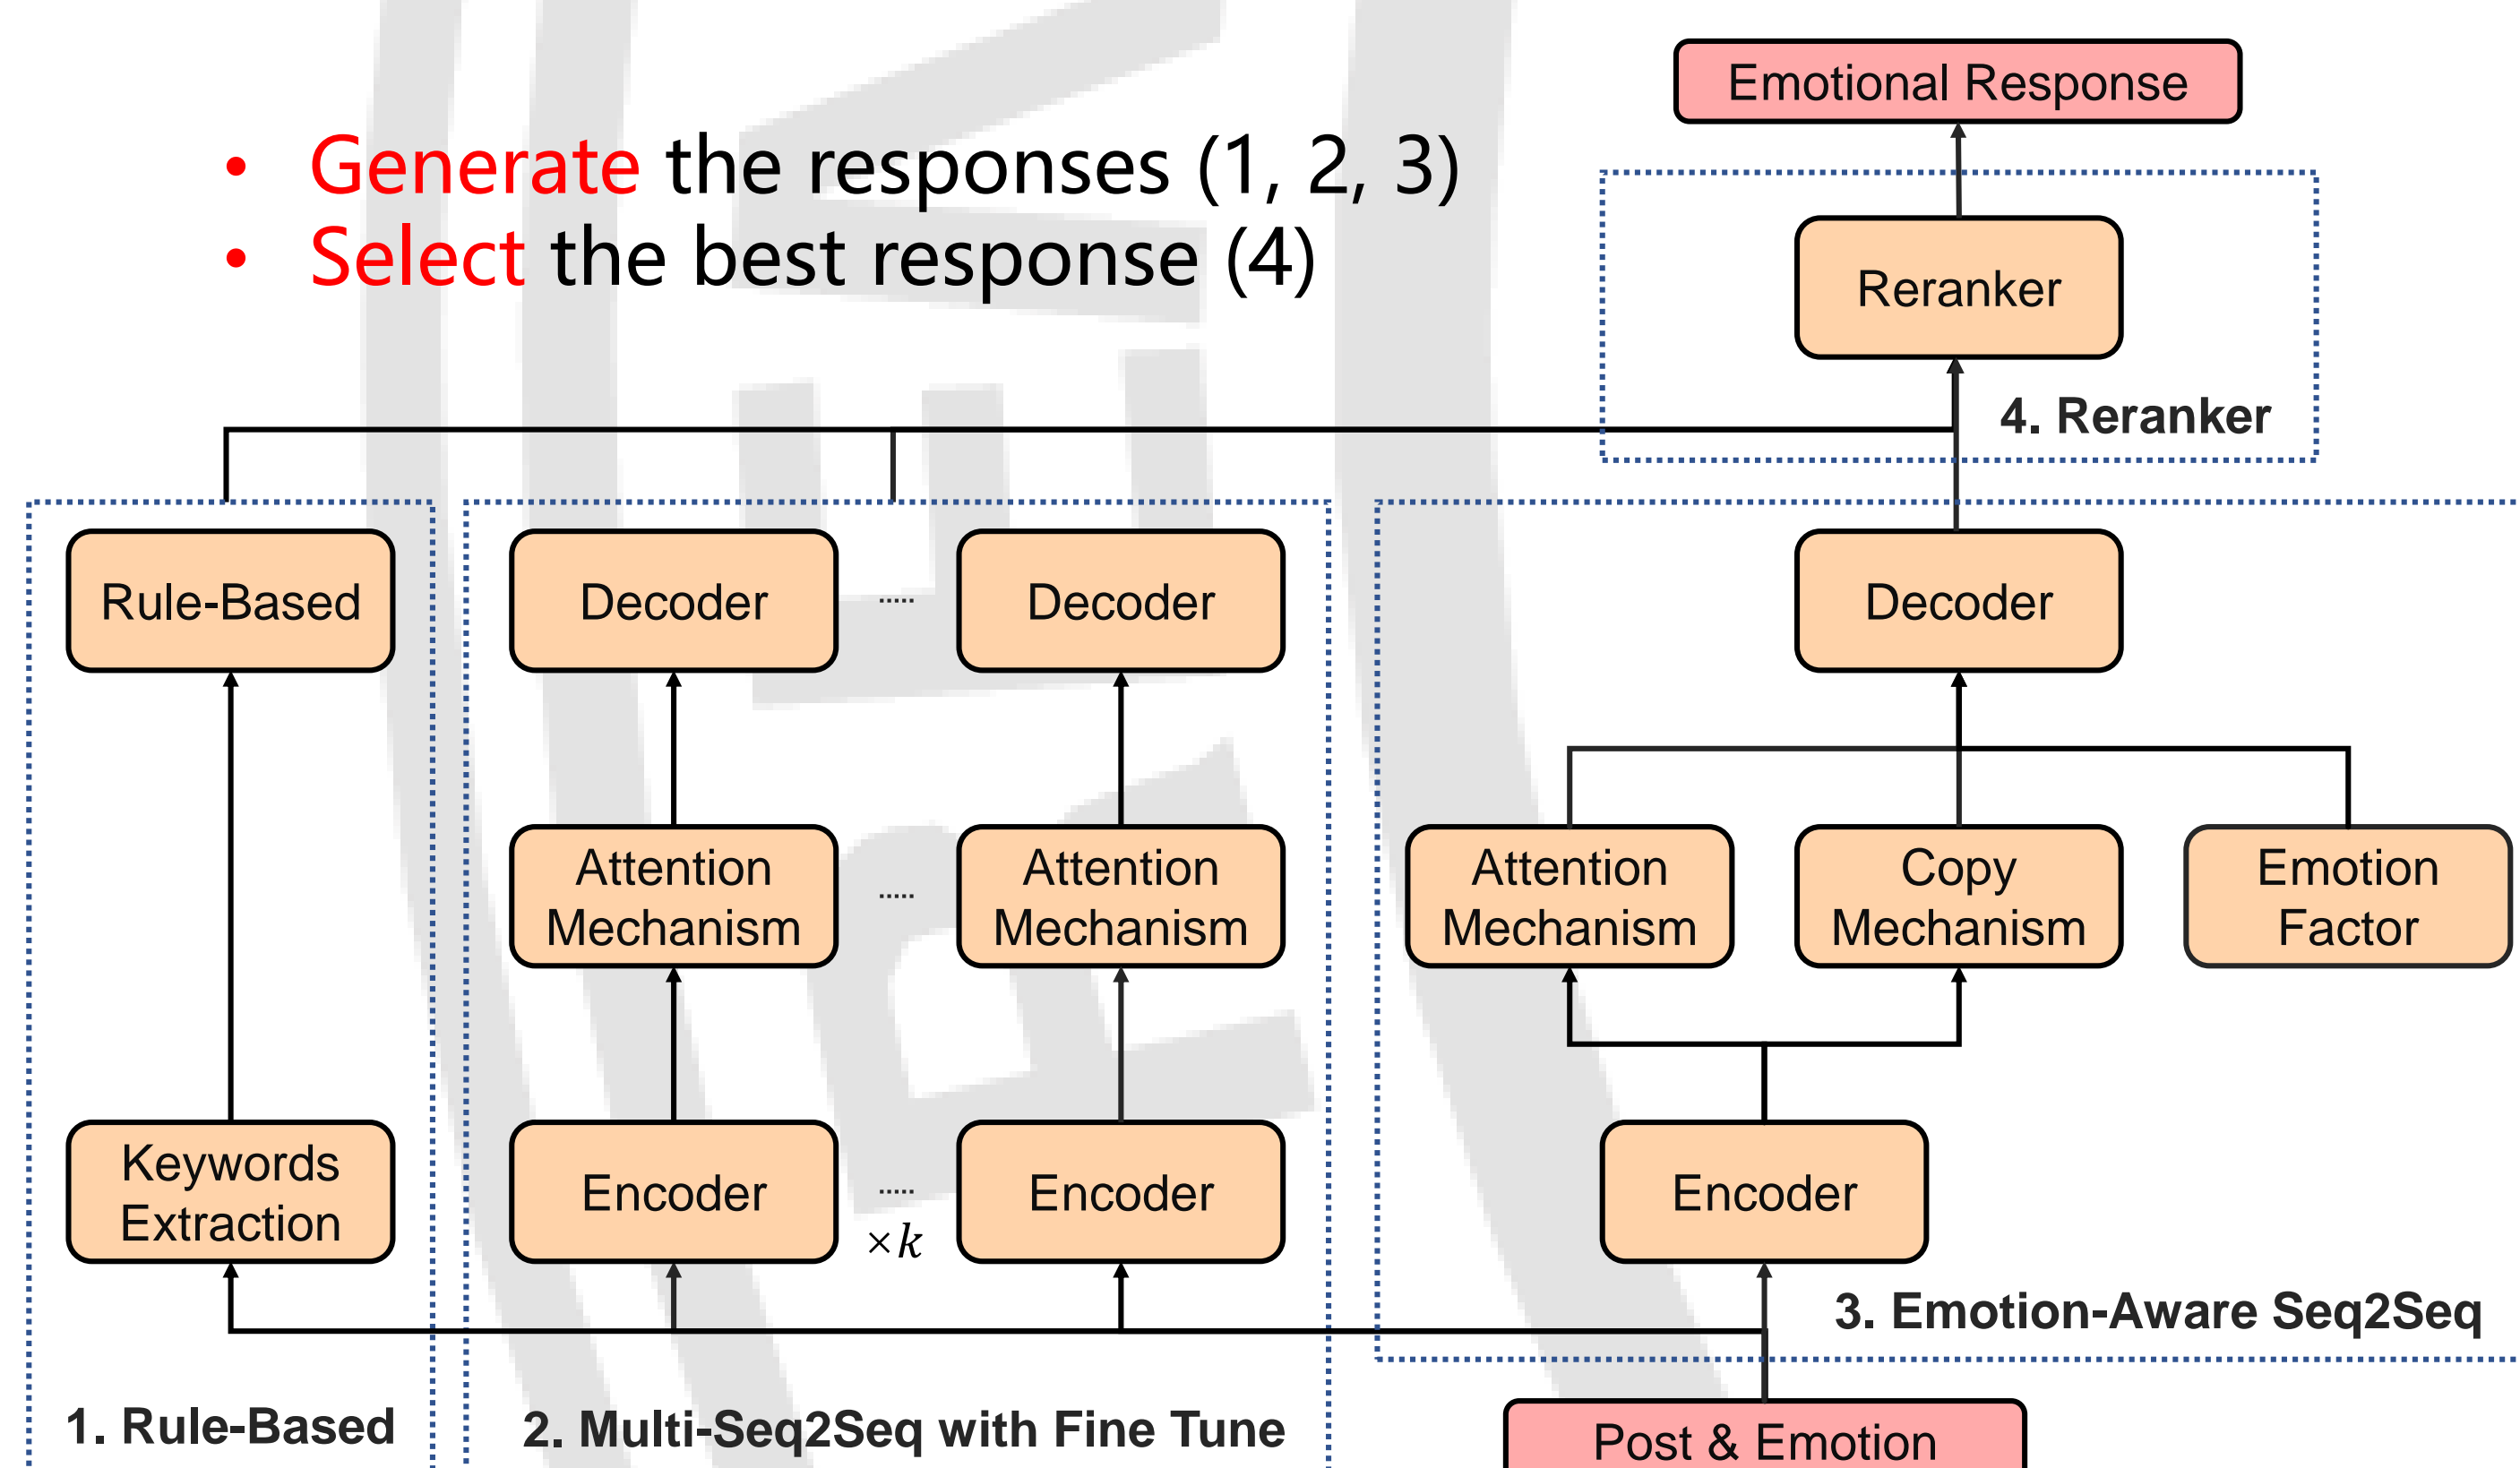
• Generate the responses (1, 2, 3)
• Select the best response (4)

Emotional Response

Reranker

4. Reranker

Rule-Based

Decoder ...... Decoder

Decoder

Attention Mechanism ...... Attention Mechanism

Attention Mechanism

Copy Mechanism

Emotion Factor

Keywords Extraction

Encoder ...... Encoder

$\times k$

Encoder

3. Emotion-Aware Seq2Seq

1. Rule-Based

2. Multi-Seq2Seq with Fine Tune

Post & Emotion